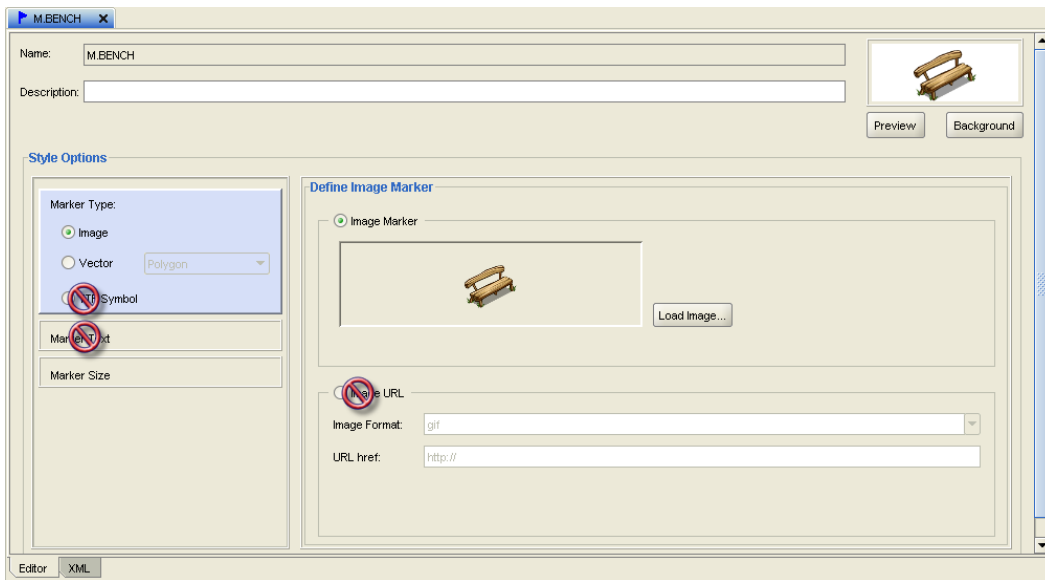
M.BENCH ✕

Name: M.BENCH

Description:

Preview Background

Style Options

Marker Type:

Image

Vector Polygon

T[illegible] Symbol

Mar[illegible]xt

Marker Size

Define Image Marker

Image Marker

Load Image...

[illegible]e URL

Image Format: gif

URL href: http://

Editor XML